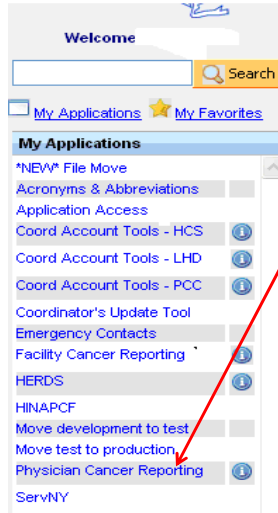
Welcome

Search

My Applications My Favorites

My Applications

*NEW* File Move
Acronyms & Abbreviations
Application Access
Coord Account Tools - HCS
Coord Account Tools - LHD
Coord Account Tools - PCC
Coordinator's Update Tool
Emergency Contacts
Facility Cancer Reporting
HERDS
HINAPCF
Move development to test
Move test to production
Physician Cancer Reporting
ServNY